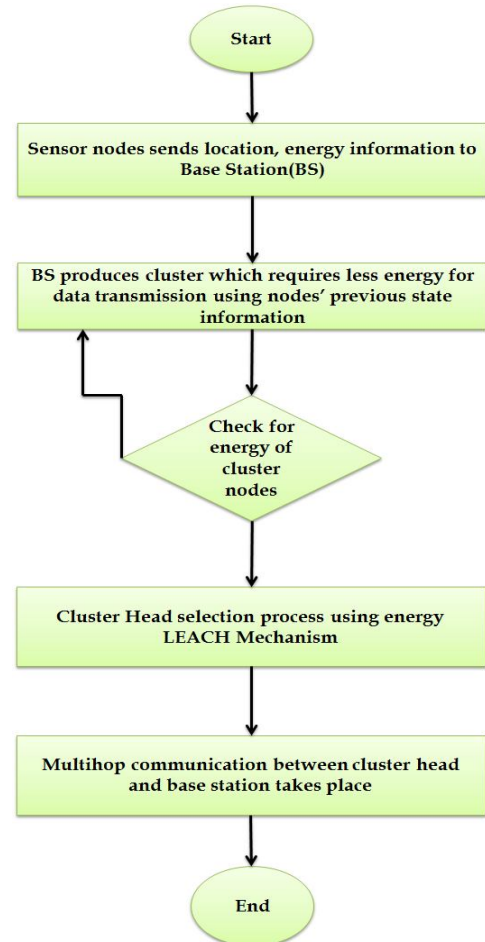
Start

Sensor nodes sends location, energy information to Base Station(BS)

BS produces cluster which requires less energy for data transmission using nodes' previous state information

Check for energy of cluster nodes

Cluster Head selection process using energy LEACH Mechanism

Multihop communication between cluster head and base station takes place

End